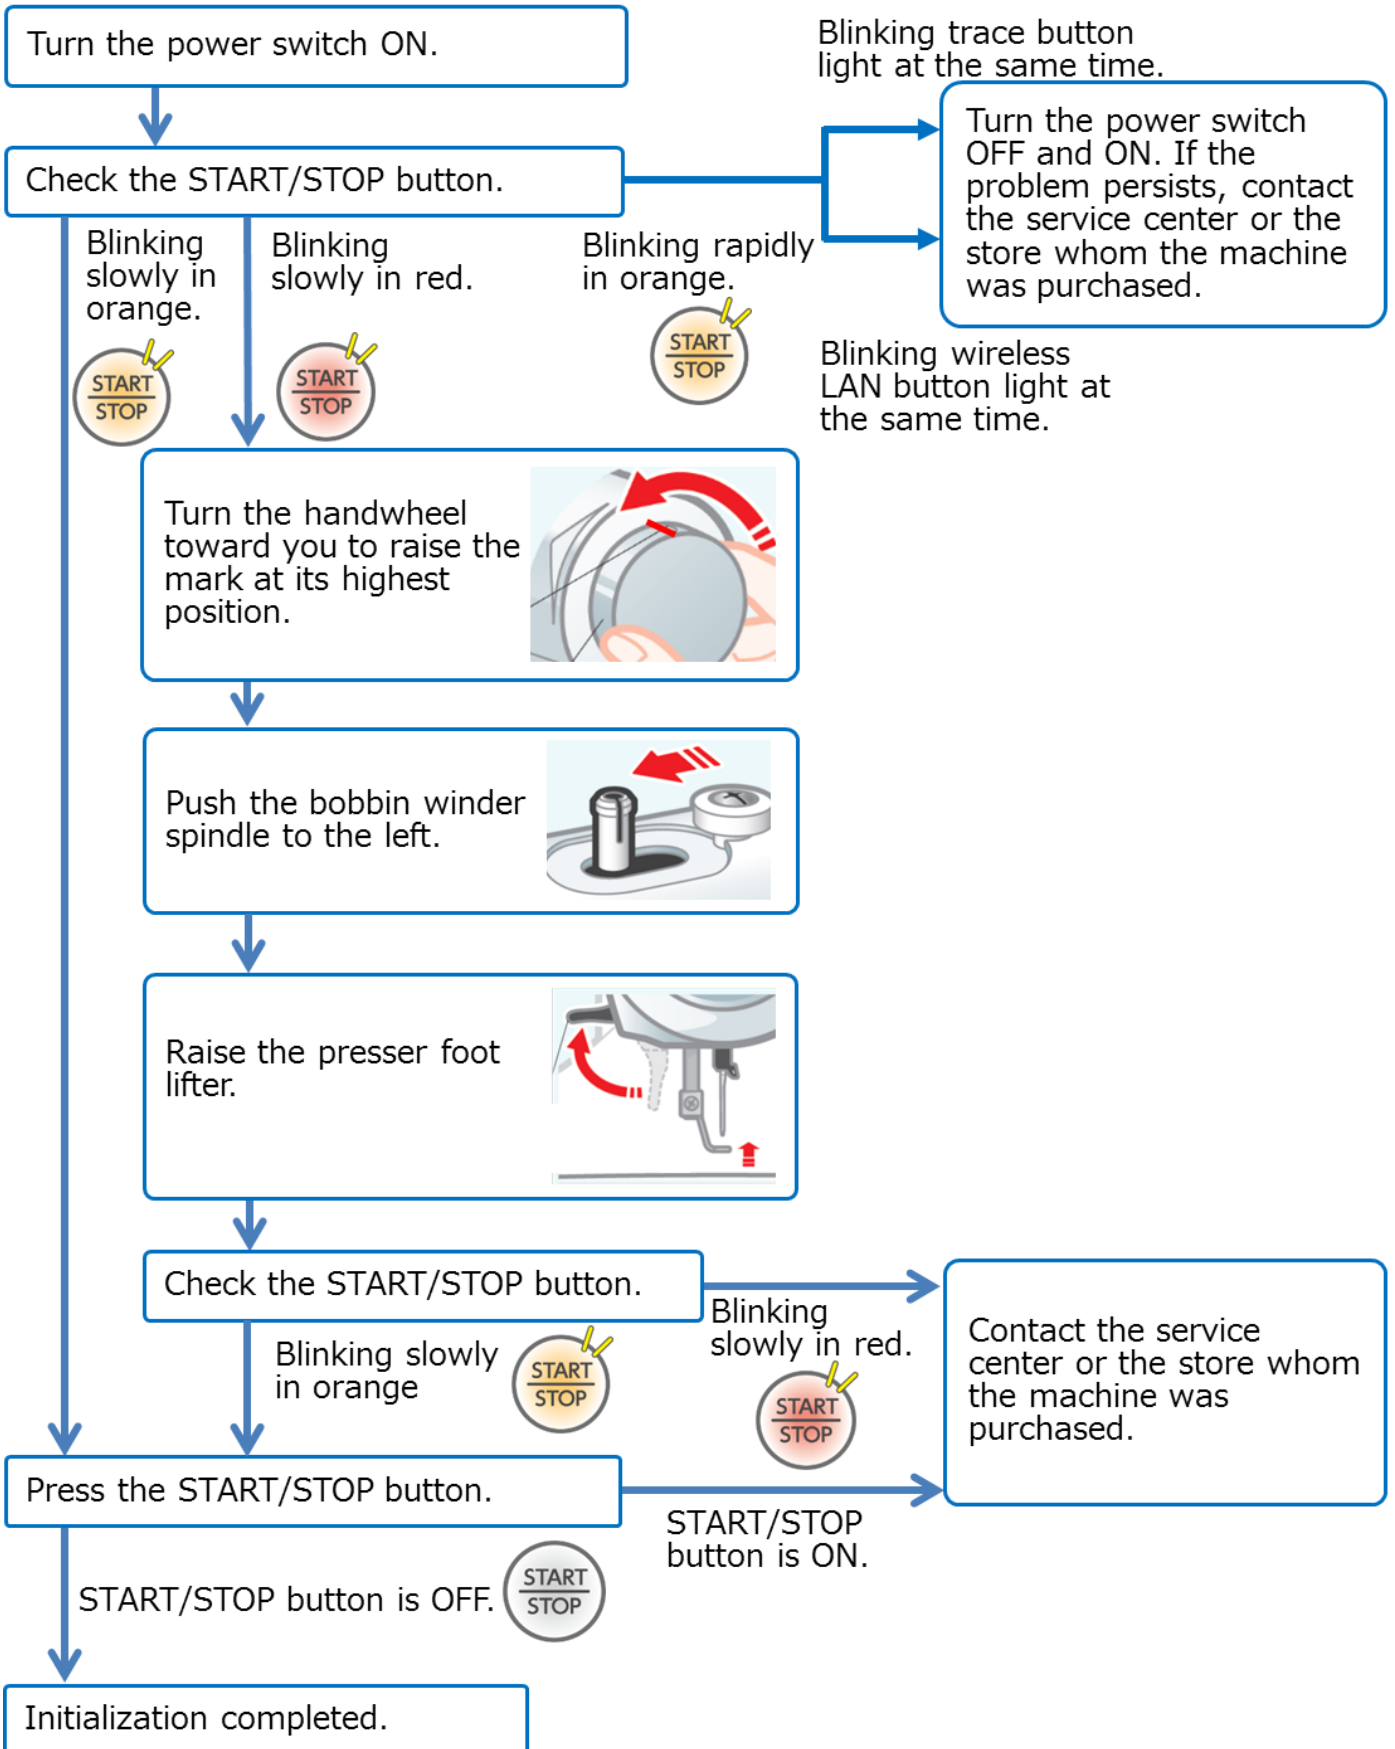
Turn the power switch ON.

Blinking trace button light at the same time.

Check the START/STOP button.

Turn the power switch OFF and ON. If the problem persists, contact the service center or the store whom the machine was purchased.

Blinking slowly in orange.

START STOP

Blinking slowly in red.

START STOP

Blinking rapidly in orange.

START STOP

Blinking wireless LAN button light at the same time.

Turn the handwheel toward you to raise the mark at its highest position.

Push the bobbin winder spindle to the left.

Raise the presser foot lifter.

Check the START/STOP button.

Blinking slowly in orange

START STOP

Blinking slowly in red.

START STOP

Contact the service center or the store whom the machine was purchased.

Press the START/STOP button.

START/STOP button is ON.

START/STOP button is OFF.

START STOP

Initialization completed.